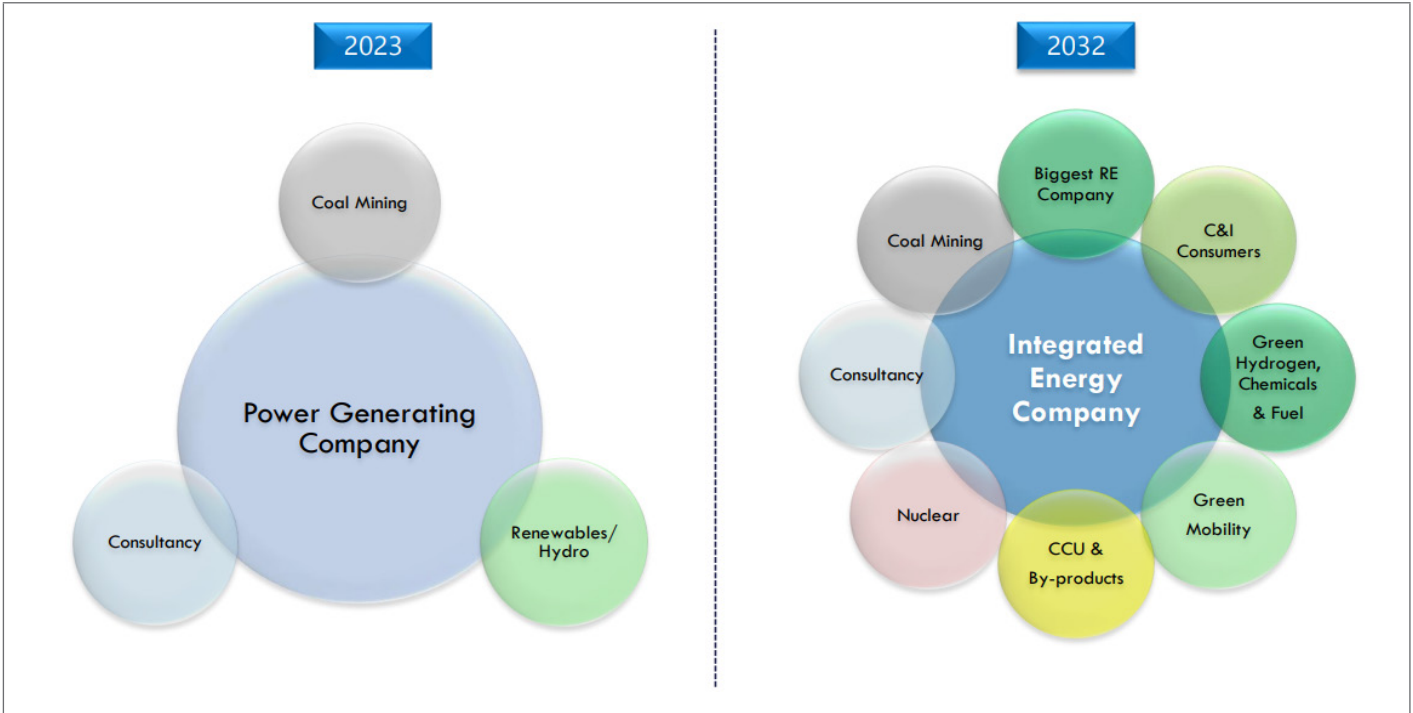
2023

Coal Mining

Power Generating Company

Consultancy

Renewables/ Hydro

2032

Biggest RE Company

Coal Mining

C&I Consumers

Consultancy

Integrated Energy Company

Green Hydrogen, Chemicals & Fuel

Nuclear

Green Mobility

CCU & By-products